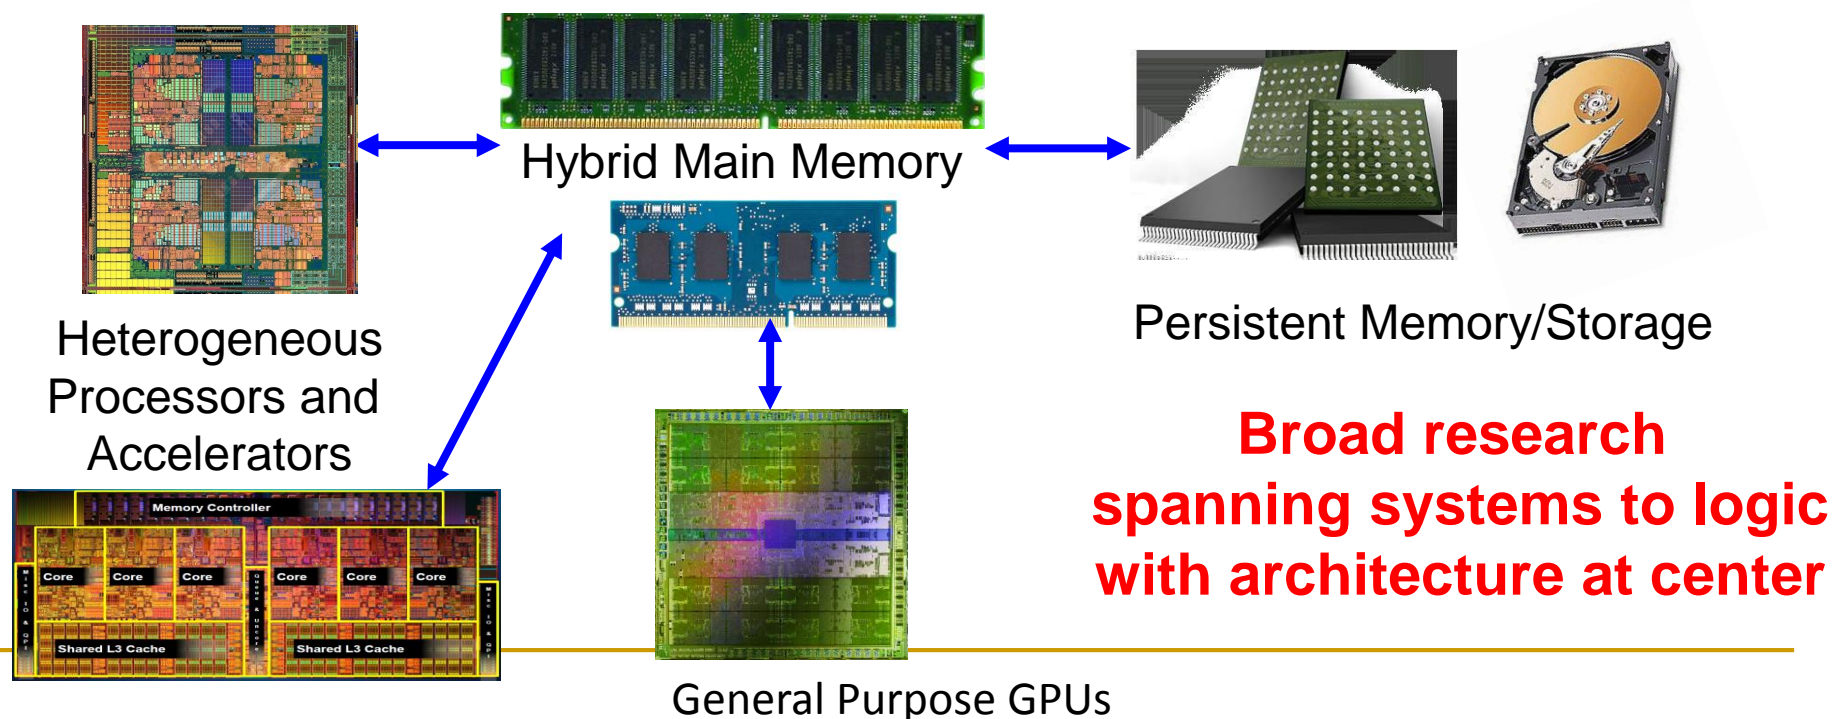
Hybrid Main Memory

Persistent Memory/Storage

Heterogeneous Processors and Accelerators

Memory Controller

Core Core Core Core Core Core

Shared L3 Cache

Shared L3 Cache

Broad research spanning systems to logic with architecture at center

General Purpose GPUs